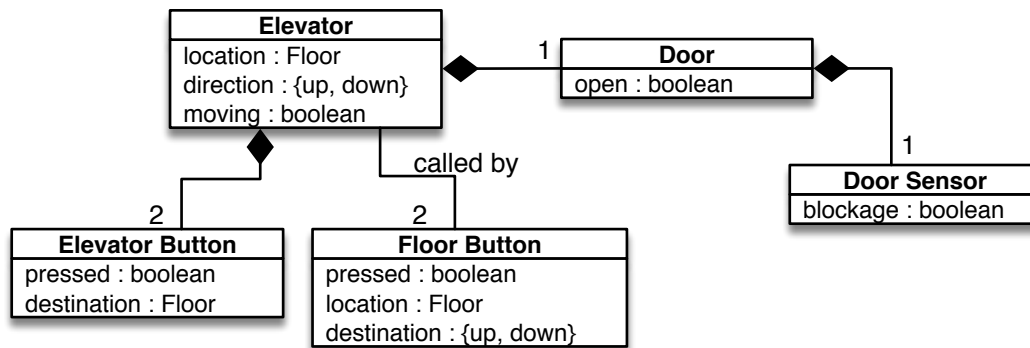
Elevator
location : Floor
direction : {up, down}
moving : boolean

1

Door
open : boolean

called by

1

Door Sensor
blockage : boolean

2

Elevator Button
pressed : boolean
destination : Floor

2

Floor Button
pressed : boolean
location : Floor
destination : {up, down}